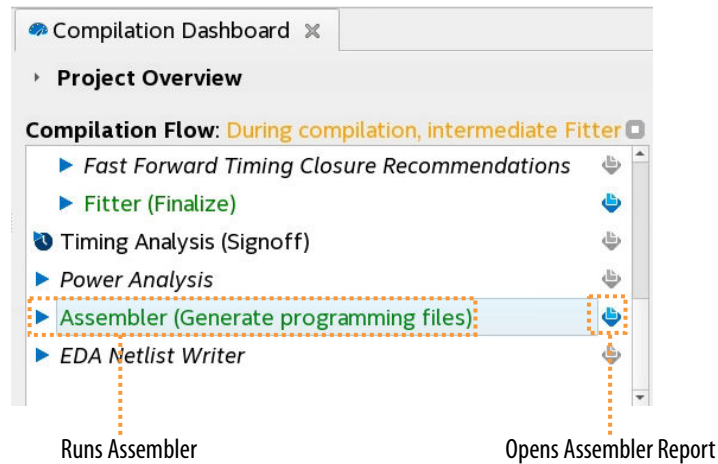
Compilation Dashboard ×

Project Overview

Compilation Flow: During compilation, intermediate Fitter

Fast Forward Timing Closure Recommendations

Fitter (Finalize)

Timing Analysis (Signoff)

Power Analysis

Assembler (Generate programming files)

EDA Netlist Writer

Runs Assembler

Opens Assembler Report